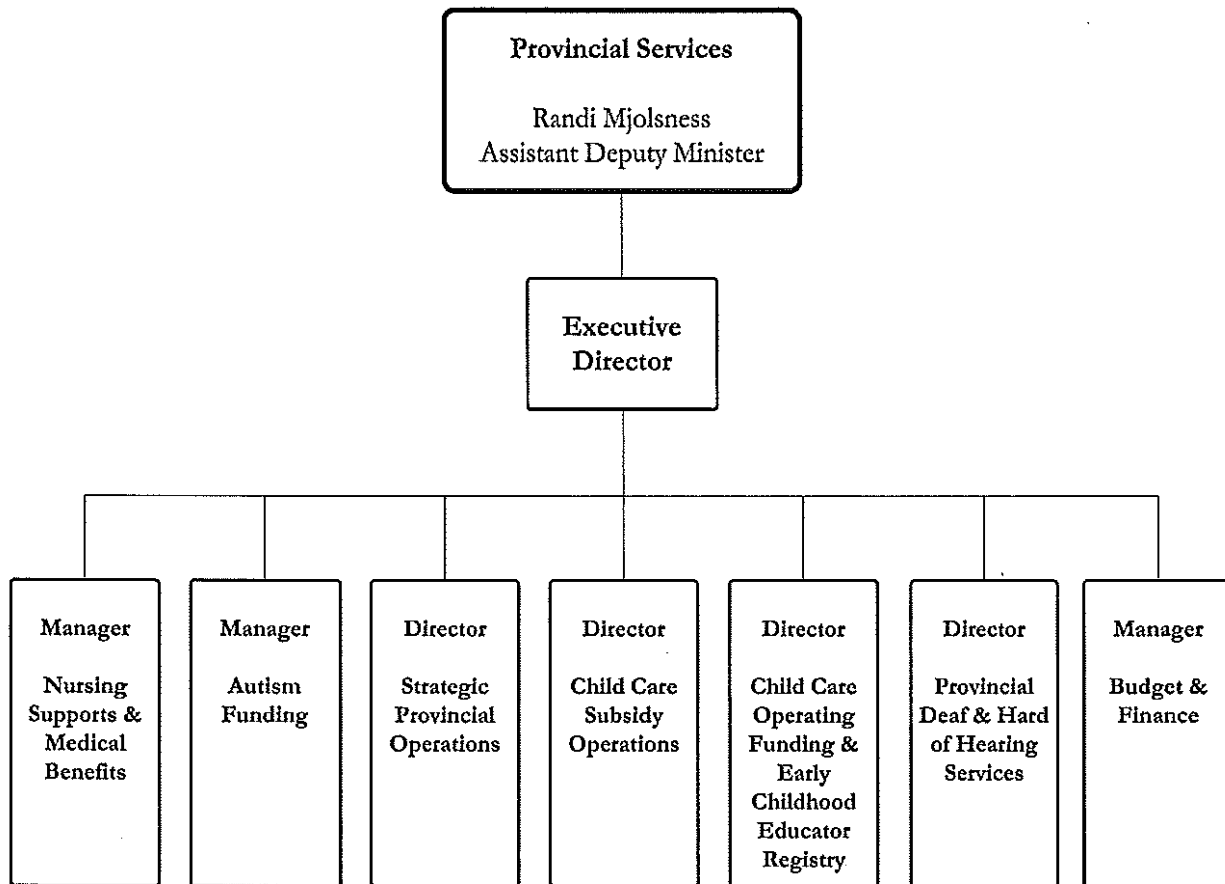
Provincial Services

Randi Mjolsness
Assistant Deputy Minister

Executive Director

Manager

Nursing Supports & Medical Benefits

Manager

Autism Funding

Director

Strategic Provincial Operations

Director

Child Care Subsidy Operations

Director

Child Care Operating Funding & Early Childhood Educator Registry

Director

Provincial Deaf & Hard of Hearing Services

Manager

Budget & Finance